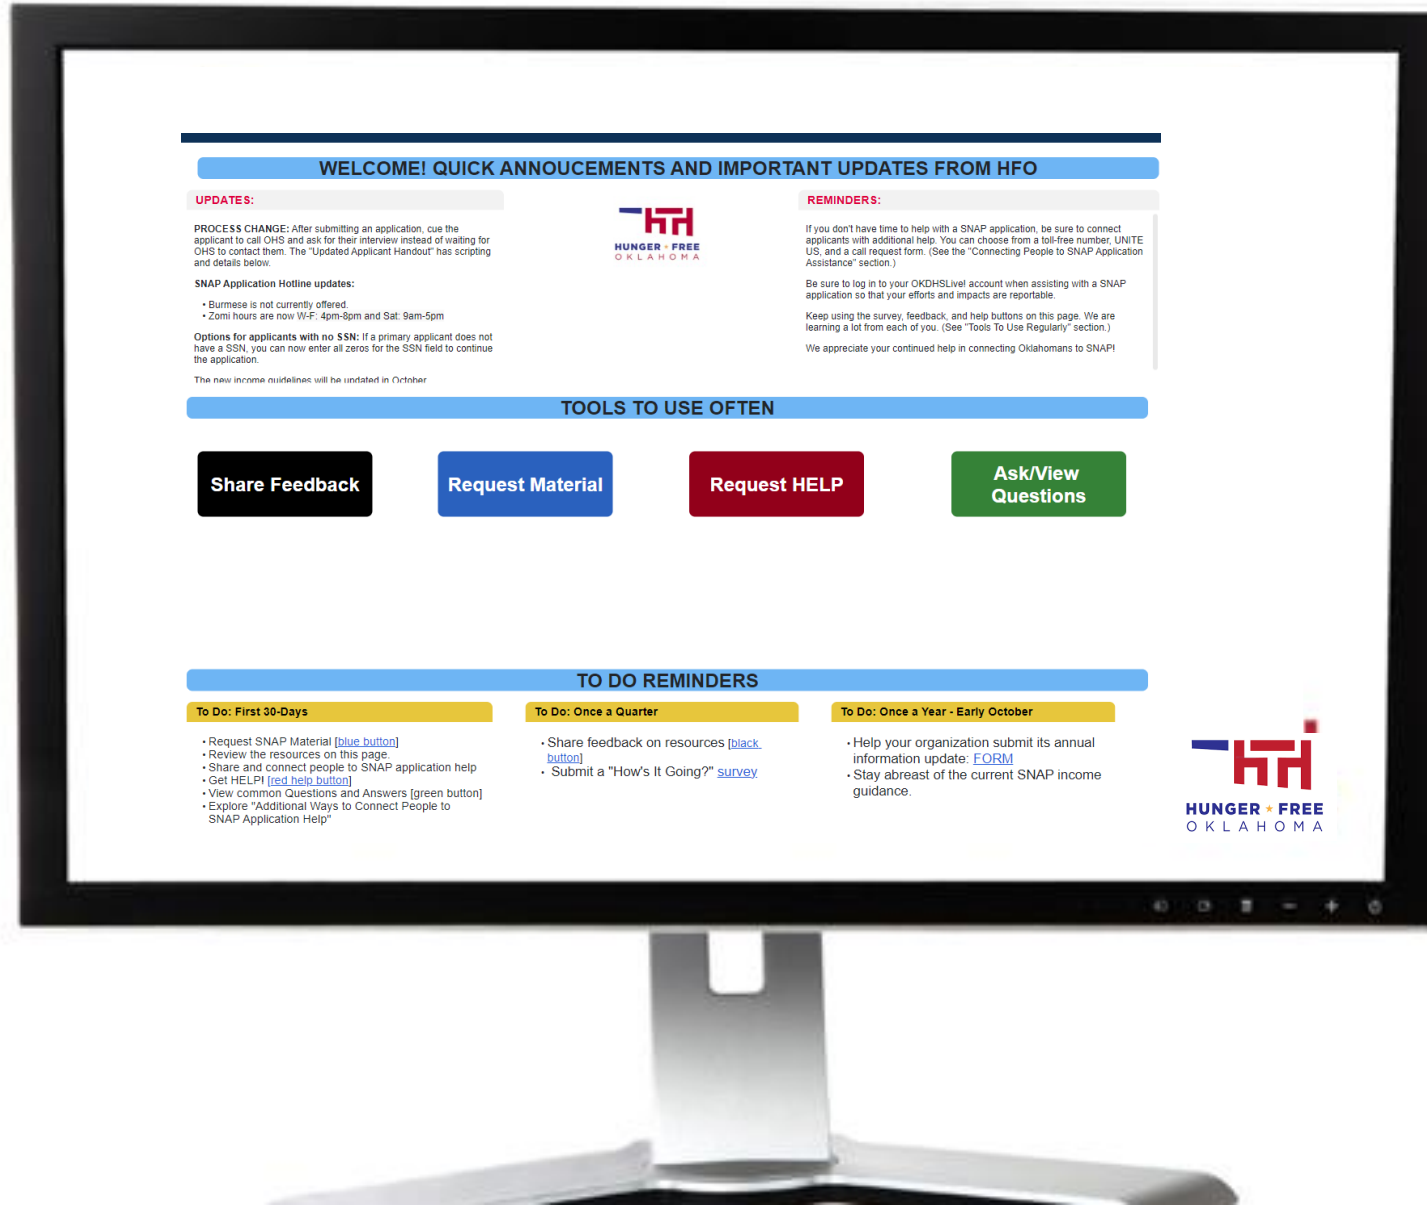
WELCOME! QUICK ANNOUCEMENTS AND IMPORTANT UPDATES FROM HFO

UPDATES:

PROCESS CHANGE: After submitting an application, cue the applicant to call OHS and ask for their interview instead of waiting for OHS to contact them. The "Updated Applicant Handout" has scripting and details below.

SNAP Application Hotline updates:

• Burmese is not currently offered.
• Zomi hours are now W-F: 4pm-8pm and Sat: 9am-5pm

Options for applicants with no SSN: If a primary applicant does not have a SSN, you can now enter all zeros for the SSN field to continue the application.

The new income guidelines will be updated in October

HUNGER FREE
OKLAHOMA

REMINDERS:

If you don't have time to help with a SNAP application, be sure to connect applicants with additional help. You can choose from a toll-free number, UNITE US, and a call request form. (See the "Connecting People to SNAP Application Assistance" section.)

Be sure to log in to your OKDHSLive! account when assisting with a SNAP application so that your efforts and impacts are reportable.

Keep using the survey, feedback, and help buttons on this page. We are learning a lot from each of you. (See "Tools To Use Regularly" section.)

We appreciate your continued help in connecting Oklahomans to SNAP!

TOOLS TO USE OFTEN

Share Feedback

Request Material

Request HELP

Ask/View Questions

TO DO REMINDERS

To Do: First 30-Days

• Request SNAP Material [blue button]
• Review the resources on this page.
• Share and connect people to SNAP application help
• Get HELP! [red help button]
• View common Questions and Answers [green button]
• Explore "Additional Ways to Connect People to SNAP Application Help"

To Do: Once a Quarter

• Share feedback on resources [black button]
• Submit a "How's It Going?" survey

To Do: Once a Year - Early October

• Help your organization submit its annual information update: FORM
• Stay abreast of the current SNAP income guidance.

HUNGER FREE
OKLAHOMA